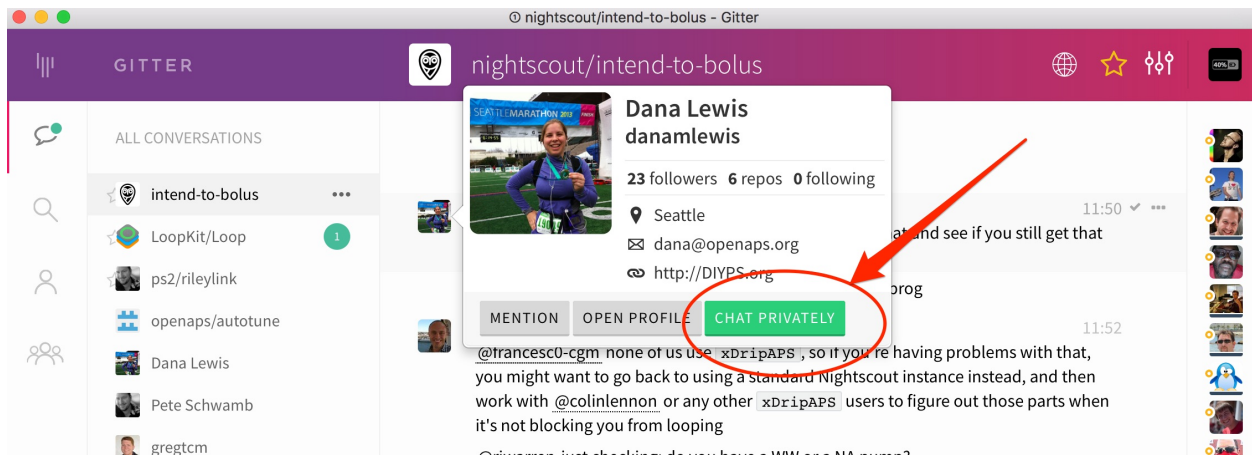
nightscout/intend-to-bolus - Gitter

GITTER

nightscout/intend-to-bolus

40%

ALL CONVERSATIONS

intend-to-bolus

LoopKit/Loop 1

ps2/rileylink

openaps/autotune

Dana Lewis

Pete Schwamb

gregtcm

SEATTLE MARATHON 2013

Dana Lewis
danamlewis

23 followers 6 repos 0 following

Seattle

dana@openaps.org

http://DIYPS.org

MENTION OPEN PROFILE CHAT PRIVATELY

11:50

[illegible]at and see if you still get that

prog

11:52

@francesc0-cgm none of us use xDripAPS , so if you're having problems with that, you might want to go back to using a standard Nightscout instance instead, and then work with @colinlennon or any other xDripAPS users to figure out those parts when it's not blocking you from looping

@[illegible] just checking: do you have a WW or a NA pump?